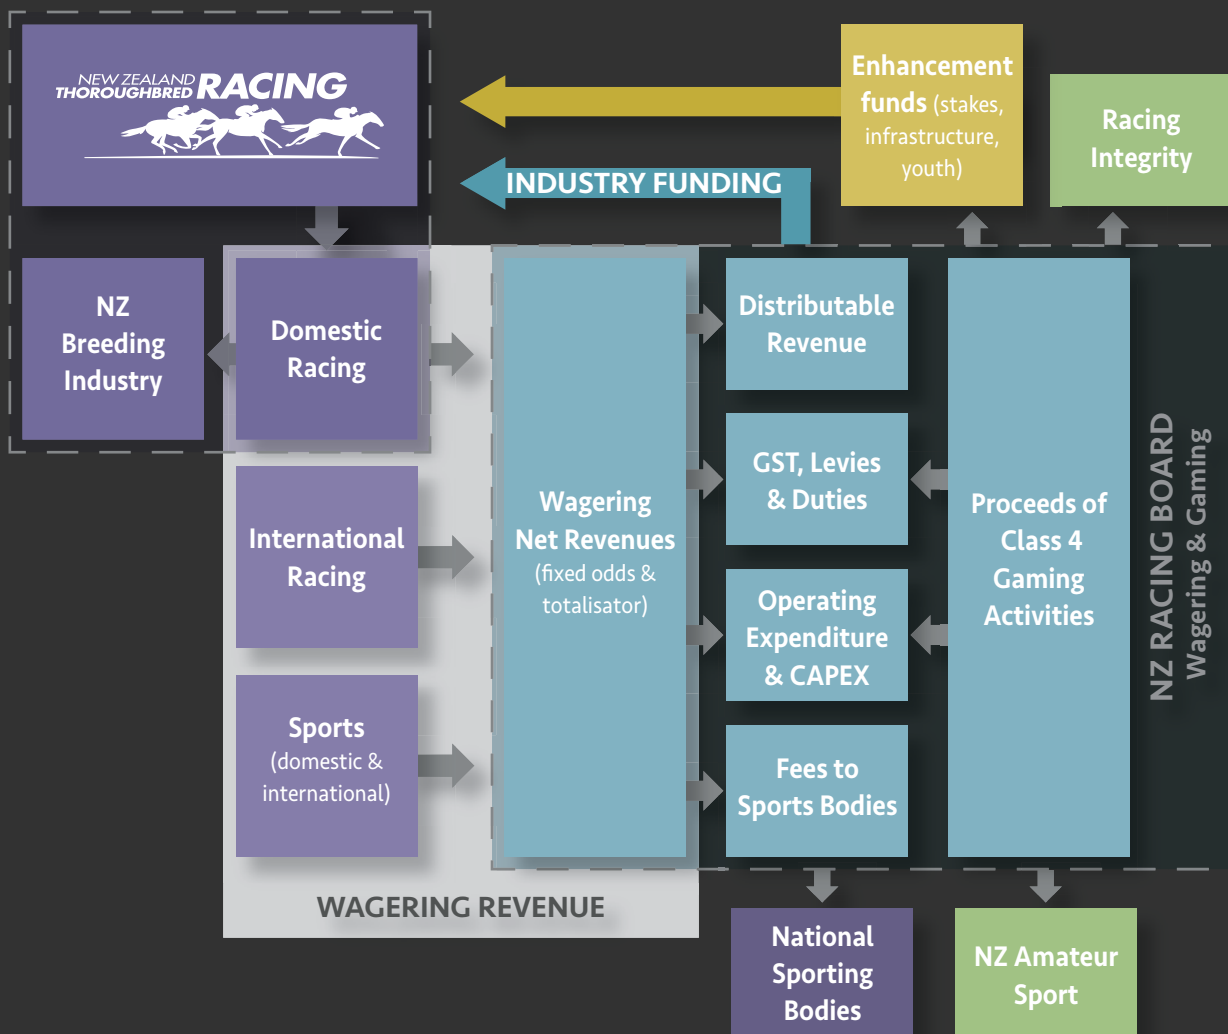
NEW ZEALAND THOROUGHBRED RACING

Enhancement funds (stakes, infrastructure, youth)

Racing Integrity

INDUSTRY FUNDING

NZ Breeding Industry

Domestic Racing

International Racing

Sports (domestic & international)

Wagering Net Revenues (fixed odds & totalisator)

Distributable Revenue

GST, Levies & Duties

Operating Expenditure & CAPEX

Fees to Sports Bodies

Proceeds of Class 4 Gaming Activities

NZ RACING BOARD Wagering & Gaming

WAGERING REVENUE

National Sporting Bodies

NZ Amateur Sport